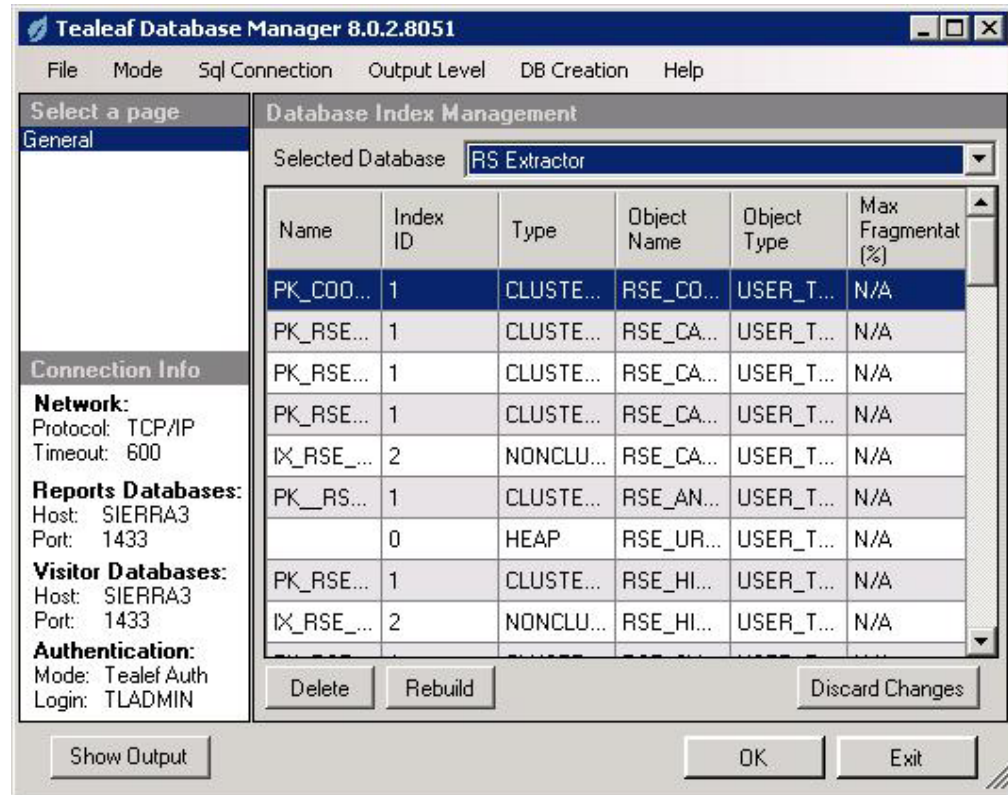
Tealeaf Database Manager 8.0.2.8051

File Mode Sql Connection Output Level DB Creation Help

Select a page
General

Connection Info
Network:
Protocol: TCP/IP
Timeout: 600
Reports Databases:
Host: SIERRA3
Port: 1433
Visitor Databases:
Host: SIERRA3
Port: 1433
Authentication:
Mode: Tealef Auth
Login: TLADMIN

Database Index Management
Selected Database RS Extractor

| Name | Index ID | Type | Object Name | Object Type | Max Fragmentat (%) |
|---|---|---|---|---|---|
| PK_COO... | 1 | CLUSTE... | RSE_CO... | USER_T... | N/A |
| PK_RSE... | 1 | CLUSTE... | RSE_CA... | USER_T... | N/A |
| PK_RSE... | 1 | CLUSTE... | RSE_CA... | USER_T... | N/A |
| PK_RSE... | 1 | CLUSTE... | RSE_CA... | USER_T... | N/A |
| IX_RSE_... | 2 | NONCLU... | RSE_CA... | USER_T... | N/A |
| PK__RS... | 1 | CLUSTE... | RSE_AN... | USER_T... | N/A |
| | 0 | HEAP | RSE_UR... | USER_T... | N/A |
| PK_RSE... | 1 | CLUSTE... | RSE_HI... | USER_T... | N/A |
| IX_RSE_... | 2 | NONCLU... | RSE_HI... | USER_T... | N/A |

Delete Rebuild Discard Changes

Show Output OK Exit